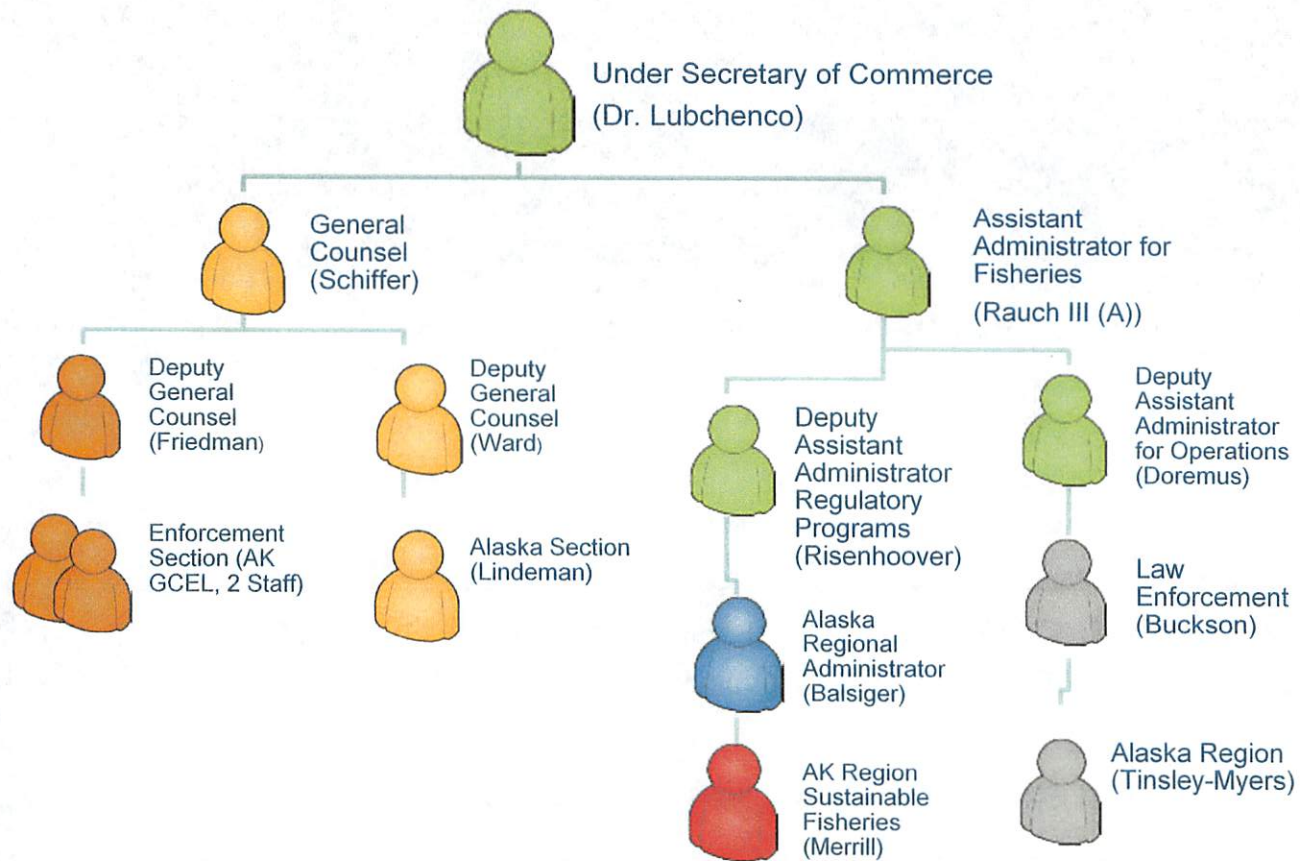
Under Secretary of Commerce (Dr. Lubchenco)

General Counsel (Schiffer)

Assistant Administrator for Fisheries (Rauch III (A))

Deputy General Counsel (Friedman)

Deputy General Counsel (Ward)

Deputy Assistant Administrator Regulatory Programs (Risenhoover)

Deputy Assistant Administrator for Operations (Doremus)

Enforcement Section (AK GCEL, 2 Staff)

Alaska Section (Lindeman)

Alaska Regional Administrator (Balsiger)

Law Enforcement (Buckson)

AK Region Sustainable Fisheries (Merrill)

Alaska Region (Tinsley-Myers)